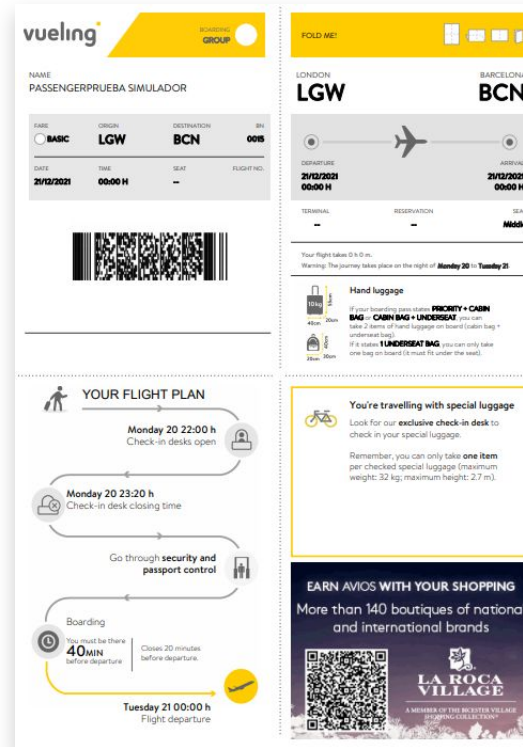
vueling

BOARDING GROUP

NAME
PASSENGERPRUEBA SIMULADOR

| FARE | ORIGIN | DESTINATION | BN |
|---|---|---|---|
| BASIC | LGW | BCN | 0015 |
| DATE | TIME | SEAT | FLIGHT NO. |
| 21/12/2021 | 00:00 H | – | |

FOLD ME!

LONDON
LGW

BARCELONA
BCN

DEPARTURE
21/12/2021
00:00 H

ARRIVAL
21/12/2021
00:00 H

| TERMINAL | RESERVATION | SEAT |
|---|---|---|
| – | – | Middle |

Your flight takes 0 h 0 m.
Warning: The journey takes place on the night of Monday 20 to Tuesday 21

Hand luggage

10kg 55cm 40cm 20cm 40cm 20cm 30cm

If your boarding pass states PRIORITY + CABIN BAG or CABIN BAG + UNDERSEAT, you can take 2 items of hand luggage on board (cabin bag + underseat bag).
If it states 1 UNDERSEAT BAG, you can only take one bag on board (it must fit under the seat).

YOUR FLIGHT PLAN

Monday 20 22:00 h
Check-in desks open

Monday 20 23:20 h
Check-in desk closing time

Go through security and passport control

Boarding
You must be there 40MIN before departure
Closes 20 minutes before departure.

Tuesday 21 00:00 h
Flight departure

You're travelling with special luggage

Look for our exclusive check-in desk to check in your special luggage.

Remember, you can only take one item per checked special luggage (maximum weight: 32 kg; maximum height: 2.7 m).

EARN AVIOS WITH YOUR SHOPPING
More than 140 boutiques of national and international brands

LA ROCA VILLAGE
A MEMBER OF THE BICESTER VILLAGE SHOPPING COLLECTION